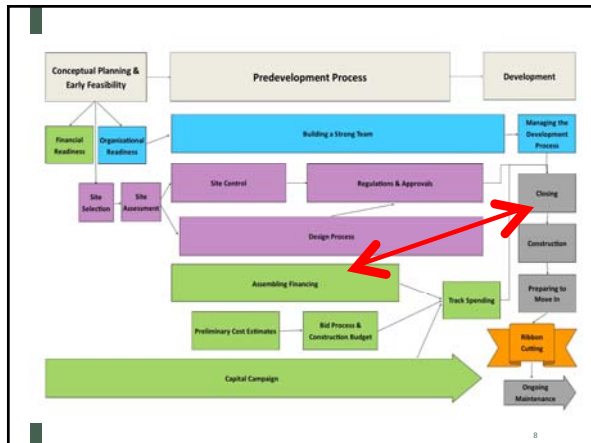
Conceptual Planning & Early Feasibility

Predevelopment Process

Development

Financial Readiness

Organizational Readiness

Building a Strong Team

Managing the Development Process

Site Selection

Site Assessment

Site Control

Regulations & Approvals

Closing

Design Process

Construction

Assembling Financing

Track Spending

Preparing to Move In

Preliminary Cost Estimates

Bid Process & Construction Budget

Ribbon Cutting

Capital Campaign

Ongoing Maintenance

8